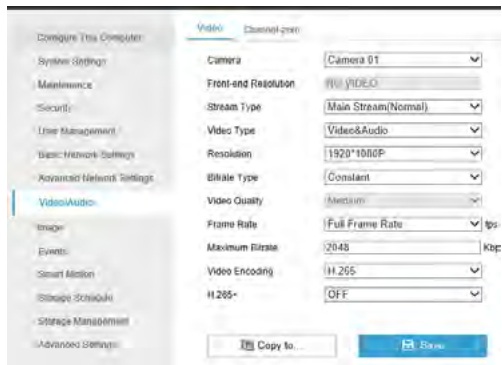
Configure This Computer
System Settings
Maintenance
Security
User Management
Basic Network Settings
Advanced Network Settings
Video/Audio
Image
Events
Smart Motion
Storage Schedule
Storage Management
Advanced Settings

Video Channel-zero

| Camera | Camera 01 |
|---|---|
| Front-end Resolution | NO VIDEO |
| Stream Type | Main Stream(Normal) |
| Video Type | Video&Audio |
| Resolution | 1920*1080P |
| Bitrate Type | Constant |
| Video Quality | Medium |
| Frame Rate | Full Frame Rate fps |
| Maximum Bitrate | 2048 Kbps |
| Video Encoding | H.265 |
| H.265+ | OFF |

Copy to...
Save